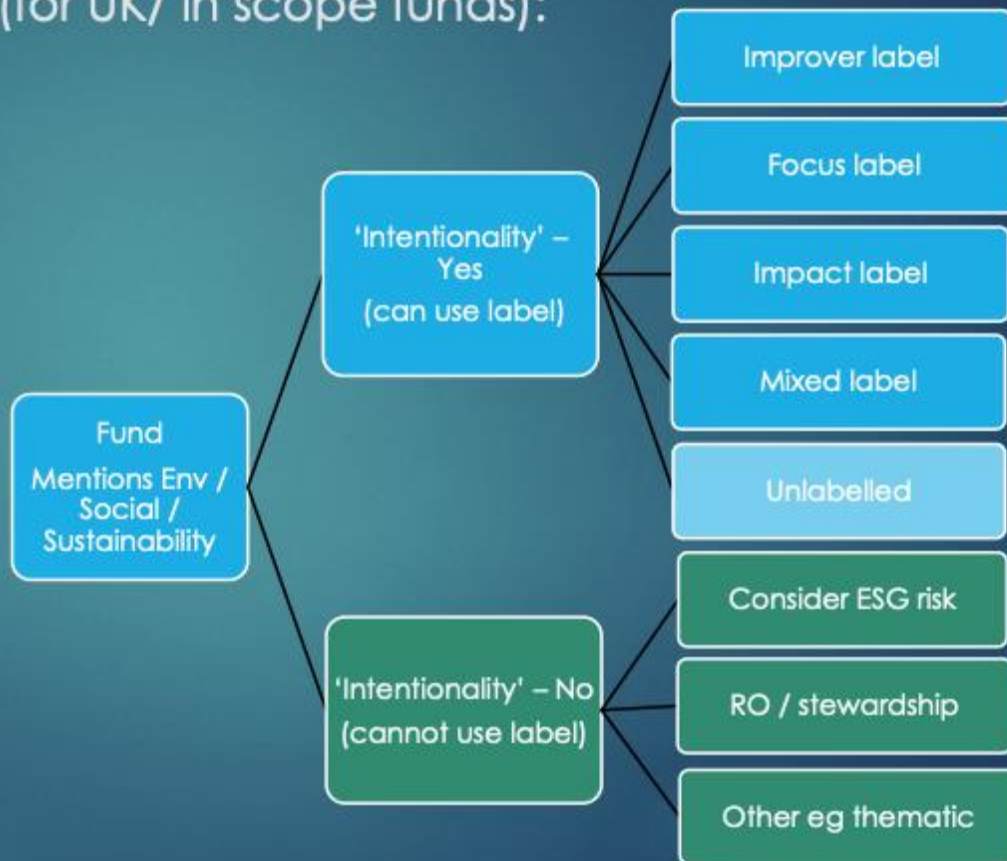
(for UK/ in scope funds):

Fund
Mentions Env / Social / Sustainability

'Intentionality' – Yes
(can use label)

Improver label

Focus label

Impact label

Mixed label

Unlabelled

'Intentionality' – No
(cannot use label)

Consider ESG risk

RO / stewardship

Other eg thematic